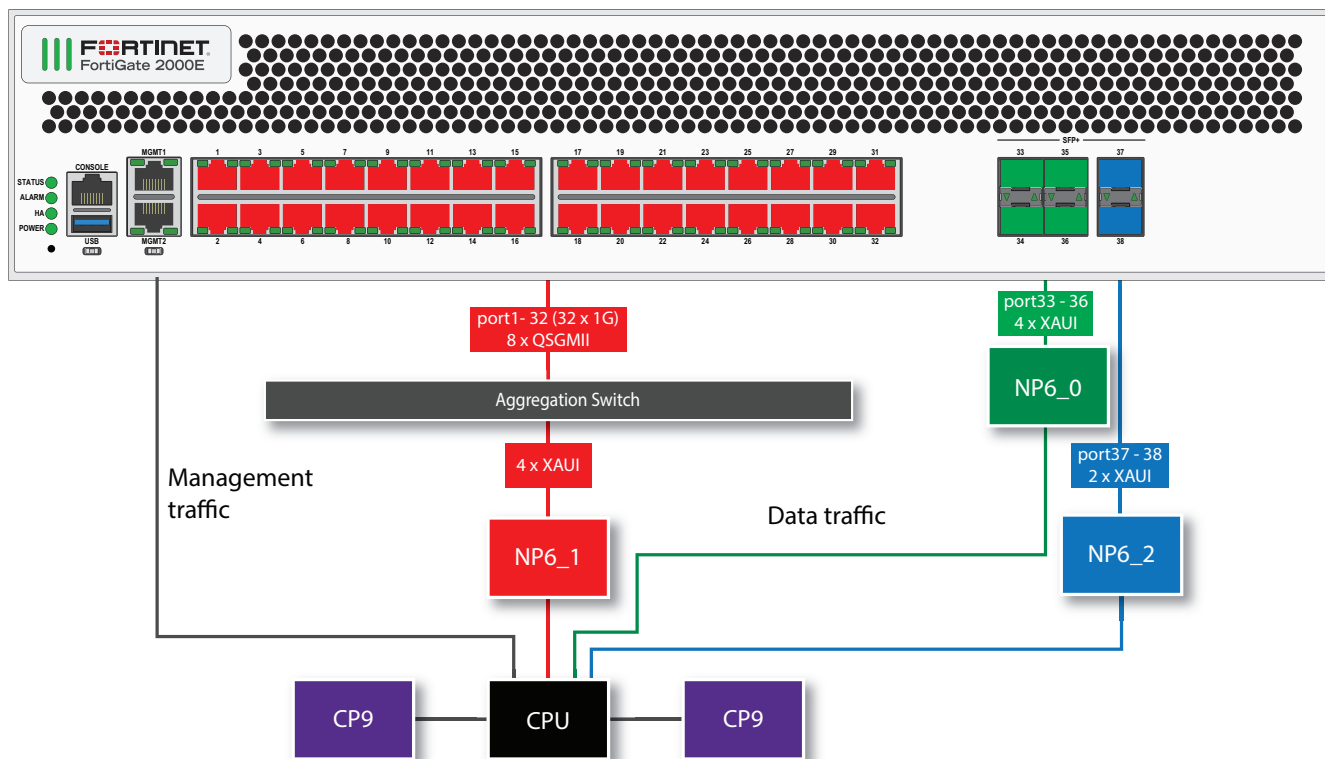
FORTINET
FortiGate 2000E

STATUS
ALARM
HA
POWER
CONSOLE
USB
MGMT1
MGMT2

1 3 5 7 9 11 13 15
2 4 6 8 10 12 14 16
17 19 21 23 25 27 29 31
18 20 22 24 26 28 30 32
SFP+
33 35 37
34 36 38

port1- 32 (32 x 1G)
8 x QSGMII

Aggregation Switch

4 x XAUI

NP6_1

Management traffic

Data traffic

port33 - 36
4 x XAUI

NP6_0

port37 - 38
2 x XAUI

NP6_2

CP9

CPU

CP9